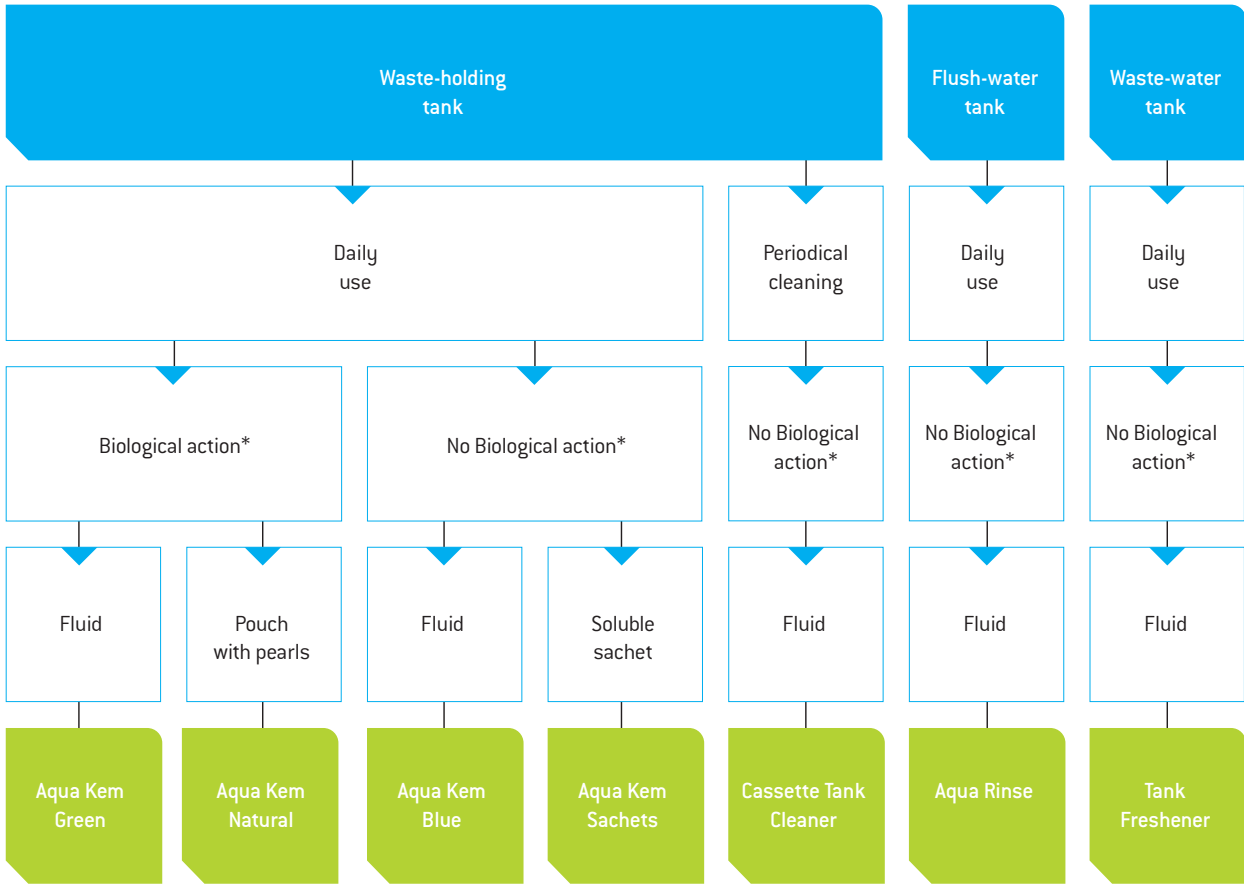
Waste-holding tank

Flush-water tank

Waste-water tank

Daily use

Periodical cleaning

Daily use

Daily use

Biological action*

No Biological action*

No Biological action*

No Biological action*

No Biological action*

Fluid

Pouch with pearls

Fluid

Soluble sachet

Fluid

Fluid

Fluid

Aqua Kem Green

Aqua Kem Natural

Aqua Kem Blue

Aqua Kem Sachets

Cassette Tank Cleaner

Aqua Rinse

Tank Freshener